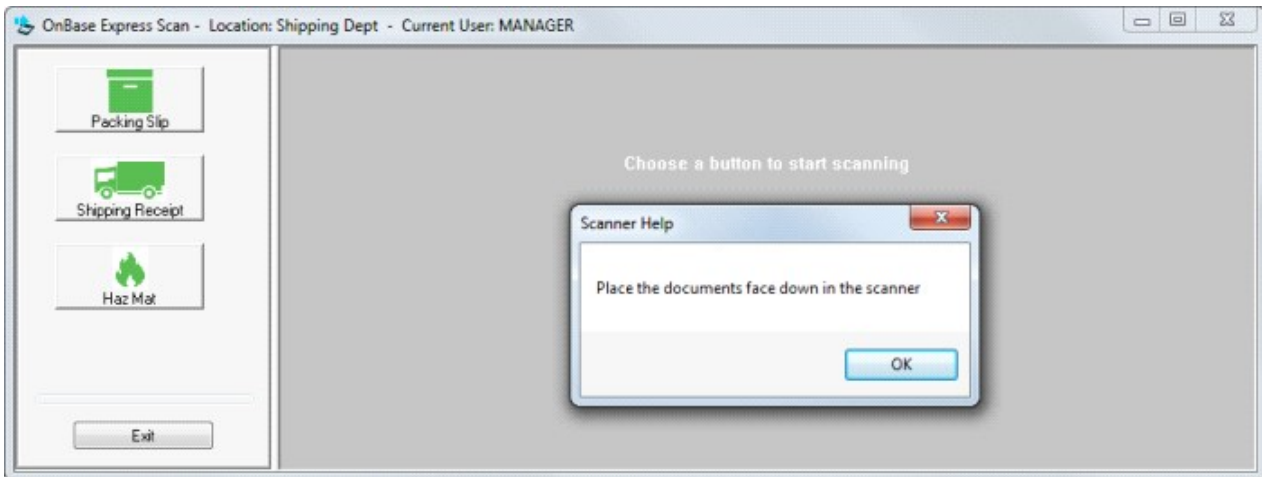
OnBase Express Scan - Location: Shipping Dept - Current User: MANAGER

Packing Slip

Shipping Receipt

Haz Mat

Exit

Choose a button to start scanning

Scanner Help

Place the documents face down in the scanner

OK